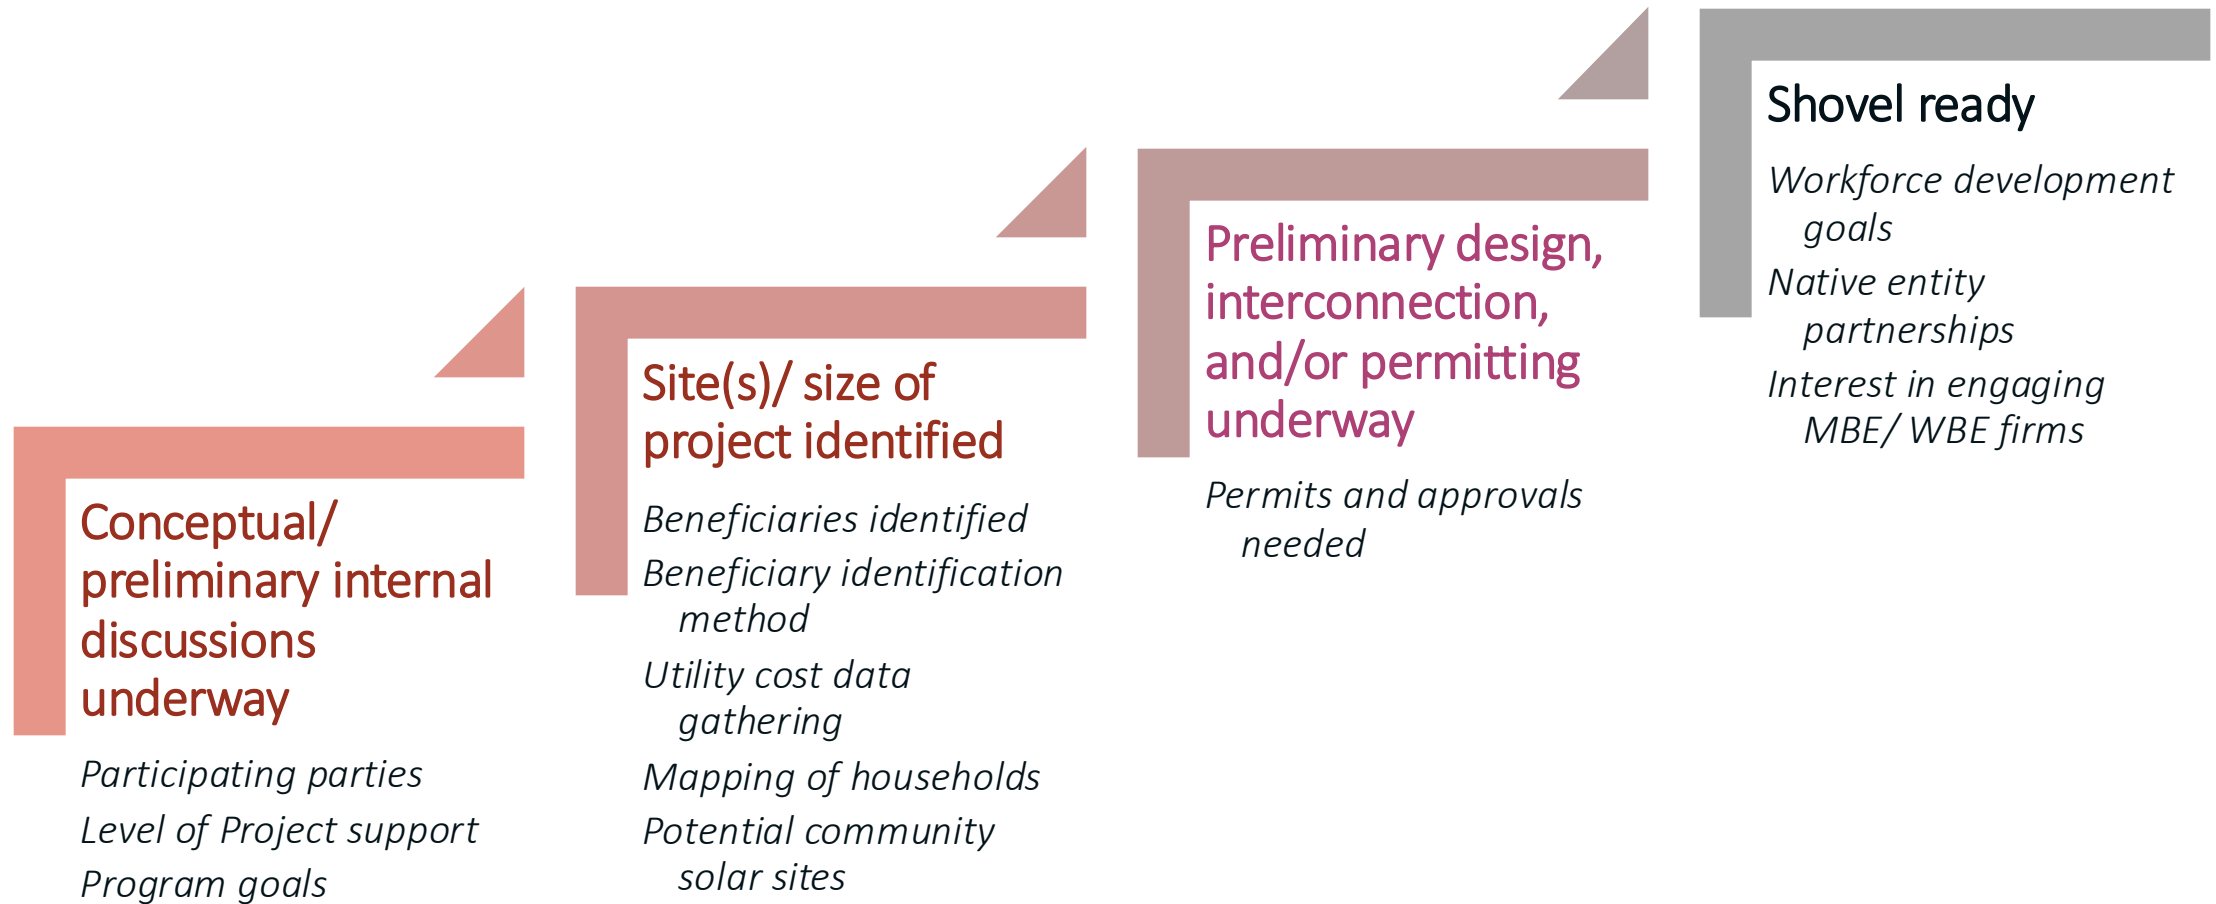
Conceptual/ preliminary internal discussions underway

Participating parties

Level of Project support

Program goals

Site(s)/ size of project identified

Beneficiaries identified

Beneficiary identification method

Utility cost data gathering

Mapping of households

Potential community solar sites

Preliminary design, interconnection, and/or permitting underway

Permits and approvals needed

Shovel ready

Workforce development goals

Native entity partnerships

Interest in engaging MBE/ WBE firms